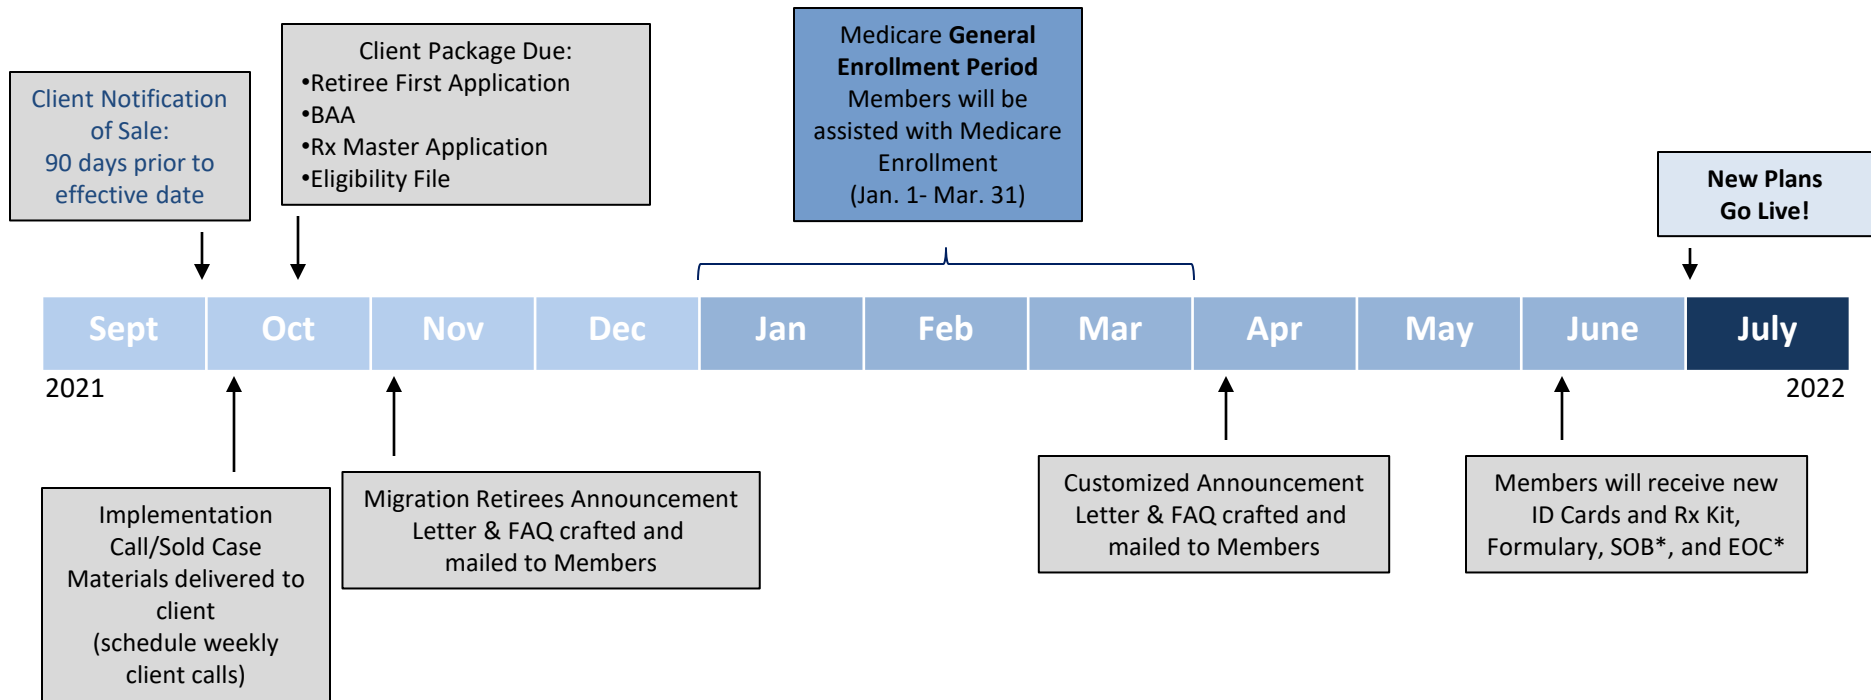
Client Notification of Sale: 90 days prior to effective date

Client Package Due:
•Retiree First Application
•BAA
•Rx Master Application
•Eligibility File

Medicare General Enrollment Period
Members will be assisted with Medicare Enrollment
(Jan. 1- Mar. 31)

New Plans Go Live!

| Sept | Oct | Nov | Dec | Jan | Feb | Mar | Apr | May | June | July |
|---|---|---|---|---|---|---|---|---|---|---|

2021

2022

Implementation Call/Sold Case Materials delivered to client
(schedule weekly client calls)

Migration Retirees Announcement Letter & FAQ crafted and mailed to Members

Customized Announcement Letter & FAQ crafted and mailed to Members

Members will receive new ID Cards and Rx Kit, Formulary, SOB*, and EOC*